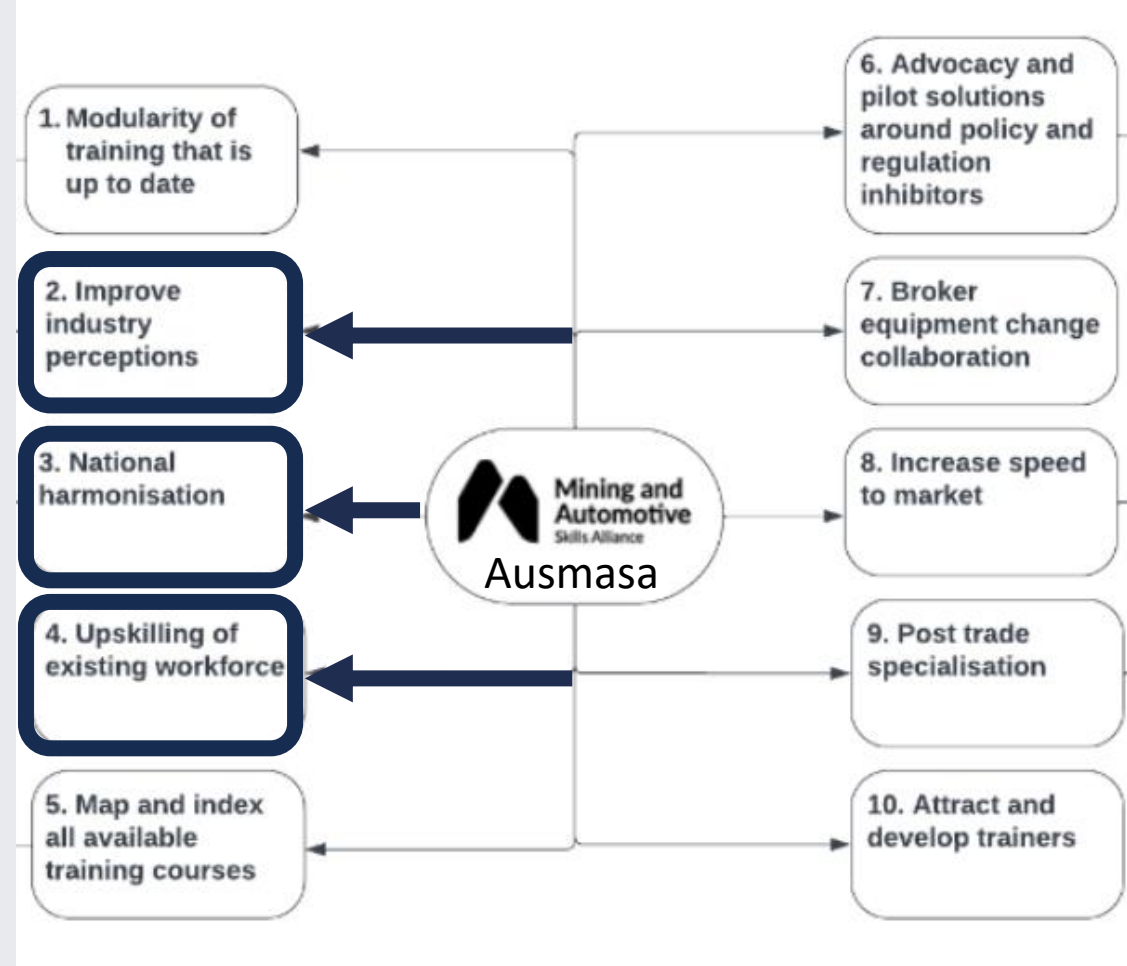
1. Modularity of training that is up to date

2. Improve industry perceptions

3. National harmonisation

4. Upskilling of existing workforce

5. Map and index all available training courses

Mining and Automotive Skills Alliance

Ausmasa

6. Advocacy and pilot solutions around policy and regulation inhibitors

7. Broker equipment change collaboration

8. Increase speed to market

9. Post trade specialisation

10. Attract and develop trainers